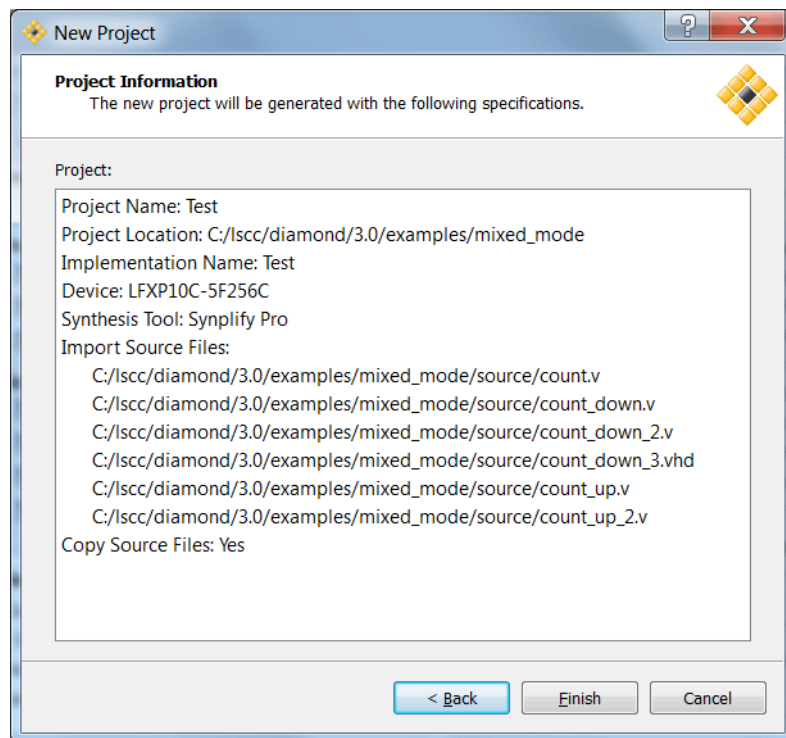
New Project

?

X

Project Information
The new project will be generated with the following specifications.

Project:

Project Name: Test
Project Location: C:/lscc/diamond/3.0/examples/mixed_mode
Implementation Name: Test
Device: LFXP10C-5F256C
Synthesis Tool: Synplify Pro
Import Source Files:
C:/lscc/diamond/3.0/examples/mixed_mode/source/count.v
C:/lscc/diamond/3.0/examples/mixed_mode/source/count_down.v
C:/lscc/diamond/3.0/examples/mixed_mode/source/count_down_2.v
C:/lscc/diamond/3.0/examples/mixed_mode/source/count_down_3.vhd
C:/lscc/diamond/3.0/examples/mixed_mode/source/count_up.v
C:/lscc/diamond/3.0/examples/mixed_mode/source/count_up_2.v
Copy Source Files: Yes

< Back

Finish

Cancel